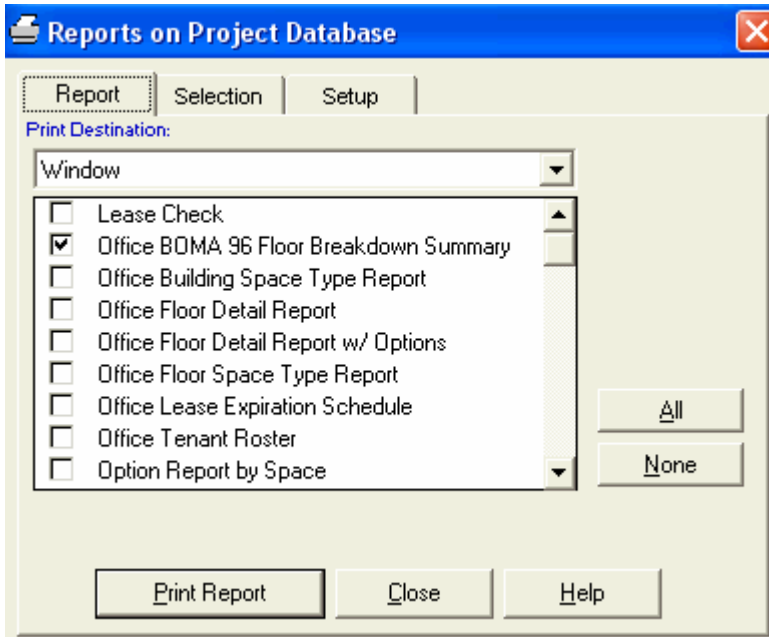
Reports on Project Database

Report
Selection
Setup

Print Destination:

Window

Lease Check
Office BOMA 96 Floor Breakdown Summary
Office Building Space Type Report
Office Floor Detail Report
Office Floor Detail Report w/ Options
Office Floor Space Type Report
Office Lease Expiration Schedule
Office Tenant Roster
Option Report by Space

All
None

Print Report
Close
Help